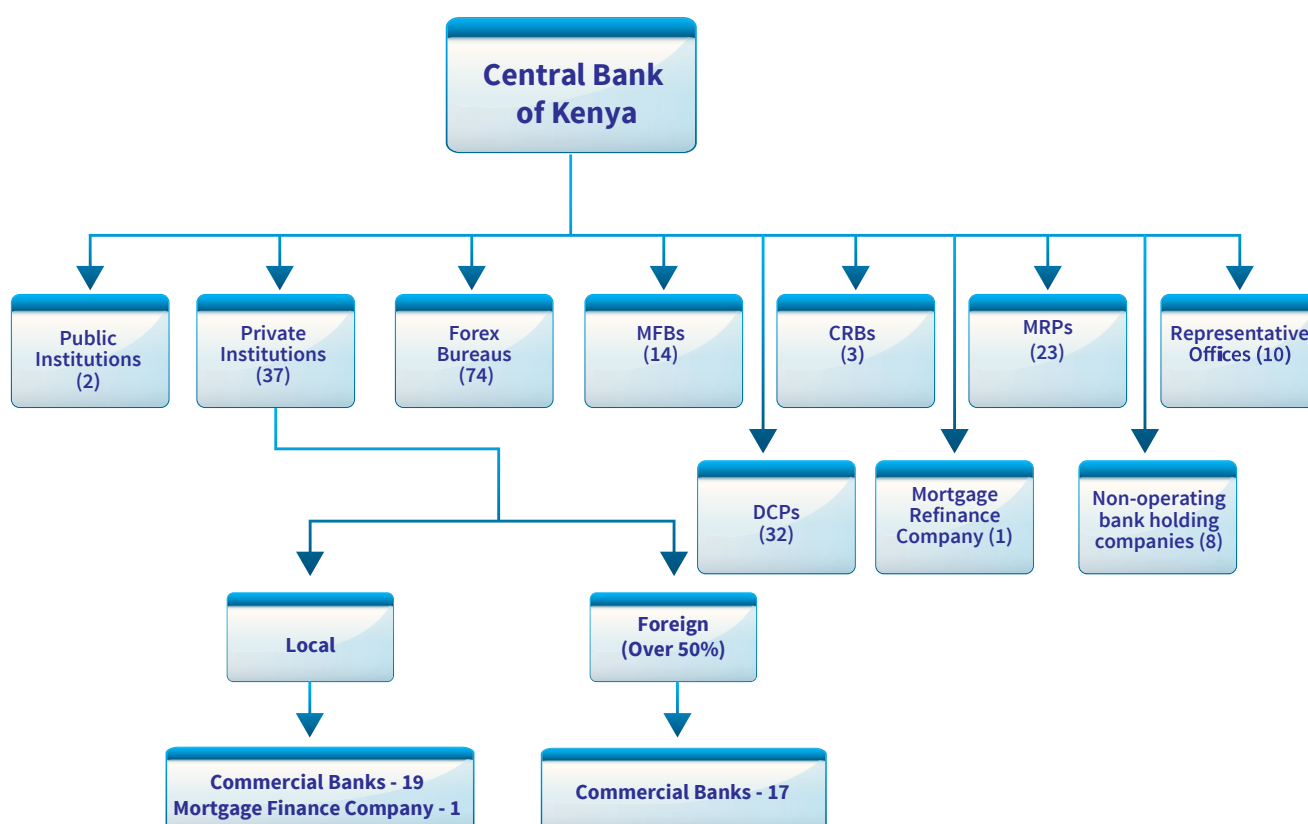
Central Bank of Kenya

Public Institutions (2)

Private Institutions (37)

Forex Bureaus (74)

MFBs (14)

CRBs (3)

MRPs (23)

Representative Offices (10)

DCPs (32)

Mortgage Refinance Company (1)

Non-operating bank holding companies (8)

Local

Foreign (Over 50%)

Commercial Banks - 19
Mortgage Finance Company - 1

Commercial Banks - 17